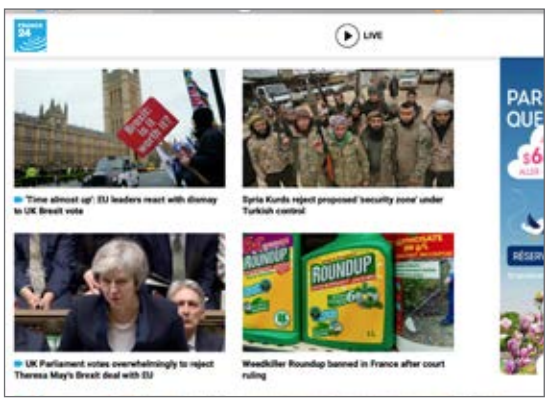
FRANCE 24

LIVE

'Time almost up': EU leaders react with dismay to UK Brexit vote

Syria Kurds reject proposed 'security zone' under Turkish control

UK Parliament votes overwhelmingly to reject Theresa May's Brexit deal with EU

Weedkiller Roundup banned in France after court ruling

ROUNDUP

PAR
QUE
$6
RÉSERV